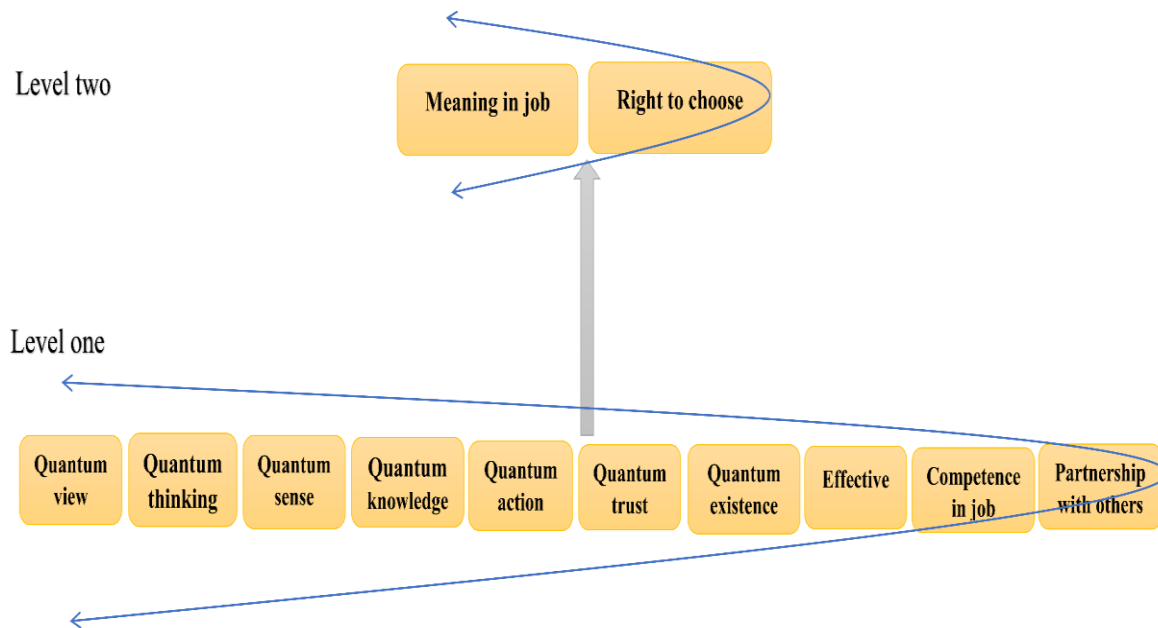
Level two

Meaning in job

Right to choose

Level one

Quantum view

Quantum thinking

Quantum sense

Quantum knowledge

Quantum action

Quantum trust

Quantum existence

Effective

Competence in job

Partnership with others